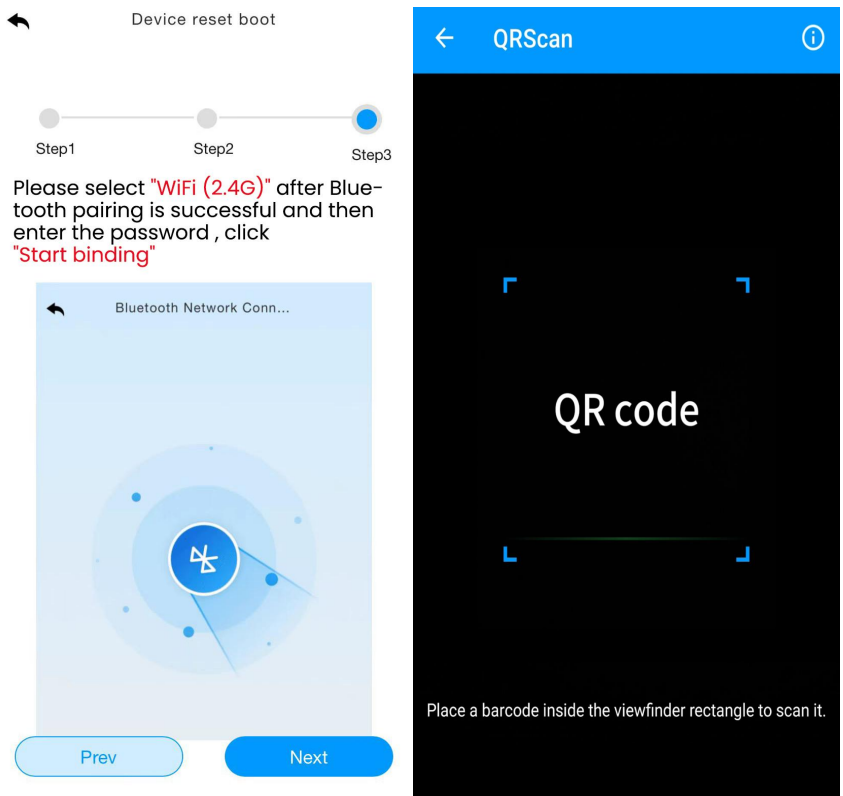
Device reset boot

Step1 Step2 Step3

Please select "WiFi (2.4G)" after Bluetooth pairing is successful and then enter the password , click "Start binding"

Bluetooth Network Conn...

Prev

Next

QRScan

QR code

Place a barcode inside the viewfinder rectangle to scan it.